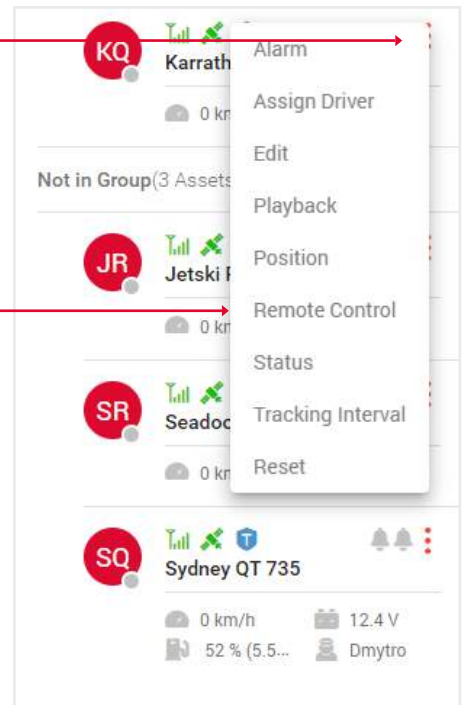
KQ
Karrath
0 km

Not in Group(3 Assets

JR
Jetski F
0 km

SR
Seadoo
0 km

Alarm
Assign Driver
Edit
Playback
Position
Remote Control
Status
Tracking Interval
Reset

SQ
Sydney QT 735
0 km/h
12.4 V
52 % (5.5...
Dmytro